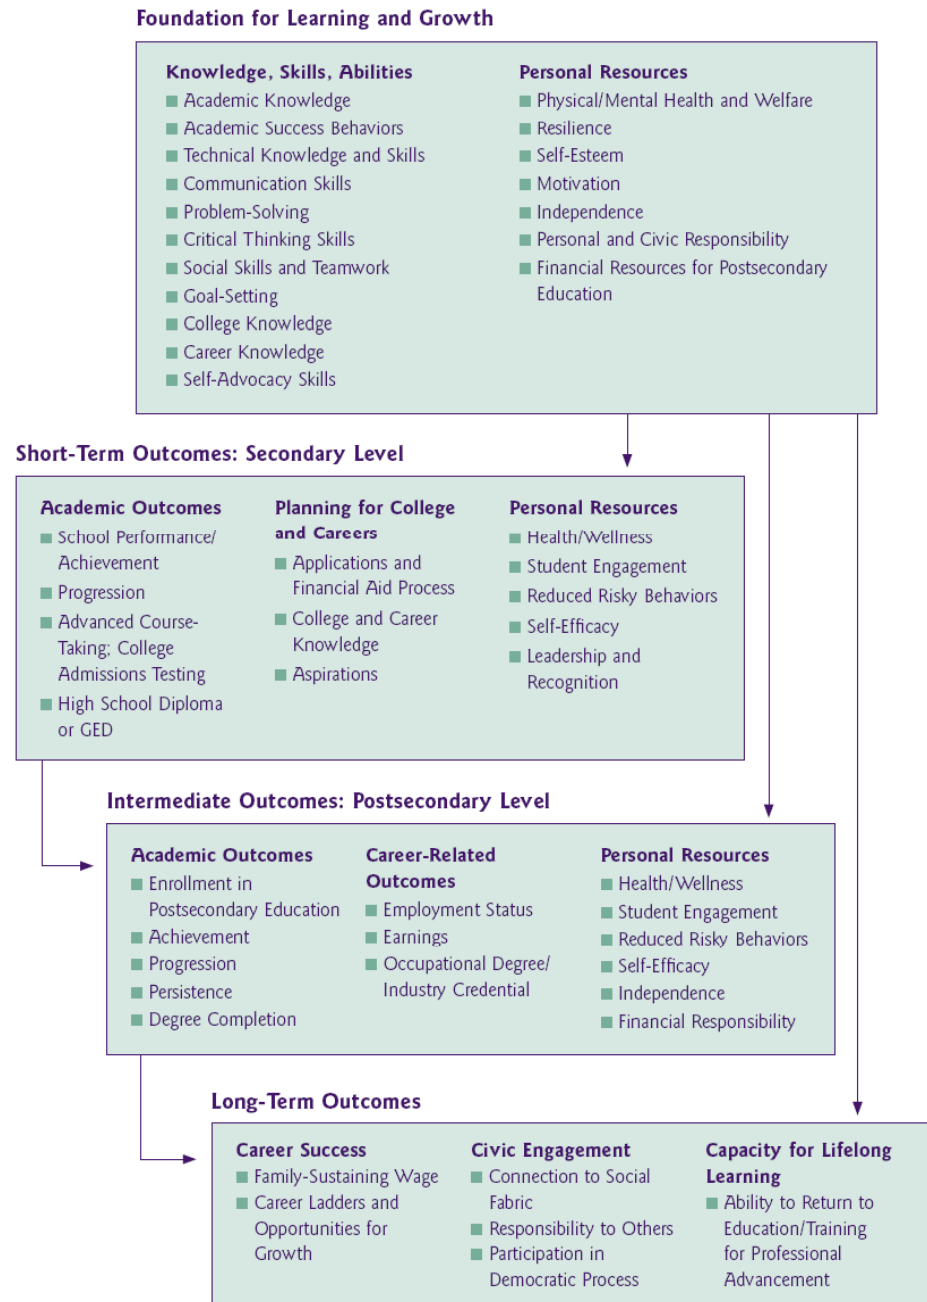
Foundation for Learning and Growth

Knowledge, Skills, Abilities
- Academic Knowledge
- Academic Success Behaviors
- Technical Knowledge and Skills
- Communication Skills
- Problem-Solving
- Critical Thinking Skills
- Social Skills and Teamwork
- Goal-Setting
- College Knowledge
- Career Knowledge
- Self-Advocacy Skills

Personal Resources
- Physical/Mental Health and Welfare
- Resilience
- Self-Esteem
- Motivation
- Independence
- Personal and Civic Responsibility
- Financial Resources for Postsecondary Education

Short-Term Outcomes: Secondary Level

Academic Outcomes
- School Performance/ Achievement
- Progression
- Advanced Course-Taking; College Admissions Testing
- High School Diploma or GED

Planning for College and Careers
- Applications and Financial Aid Process
- College and Career Knowledge
- Aspirations

Personal Resources
- Health/Wellness
- Student Engagement
- Reduced Risky Behaviors
- Self-Efficacy
- Leadership and Recognition

Intermediate Outcomes: Postsecondary Level

Academic Outcomes
- Enrollment in Postsecondary Education
- Achievement
- Progression
- Persistence
- Degree Completion

Career-Related Outcomes
- Employment Status
- Earnings
- Occupational Degree/ Industry Credential

Personal Resources
- Health/Wellness
- Student Engagement
- Reduced Risky Behaviors
- Self-Efficacy
- Independence
- Financial Responsibility

Long-Term Outcomes

Career Success
- Family-Sustaining Wage
- Career Ladders and Opportunities for Growth

Civic Engagement
- Connection to Social Fabric
- Responsibility to Others
- Participation in Democratic Process

Capacity for Lifelong Learning
- Ability to Return to Education/Training for Professional Advancement